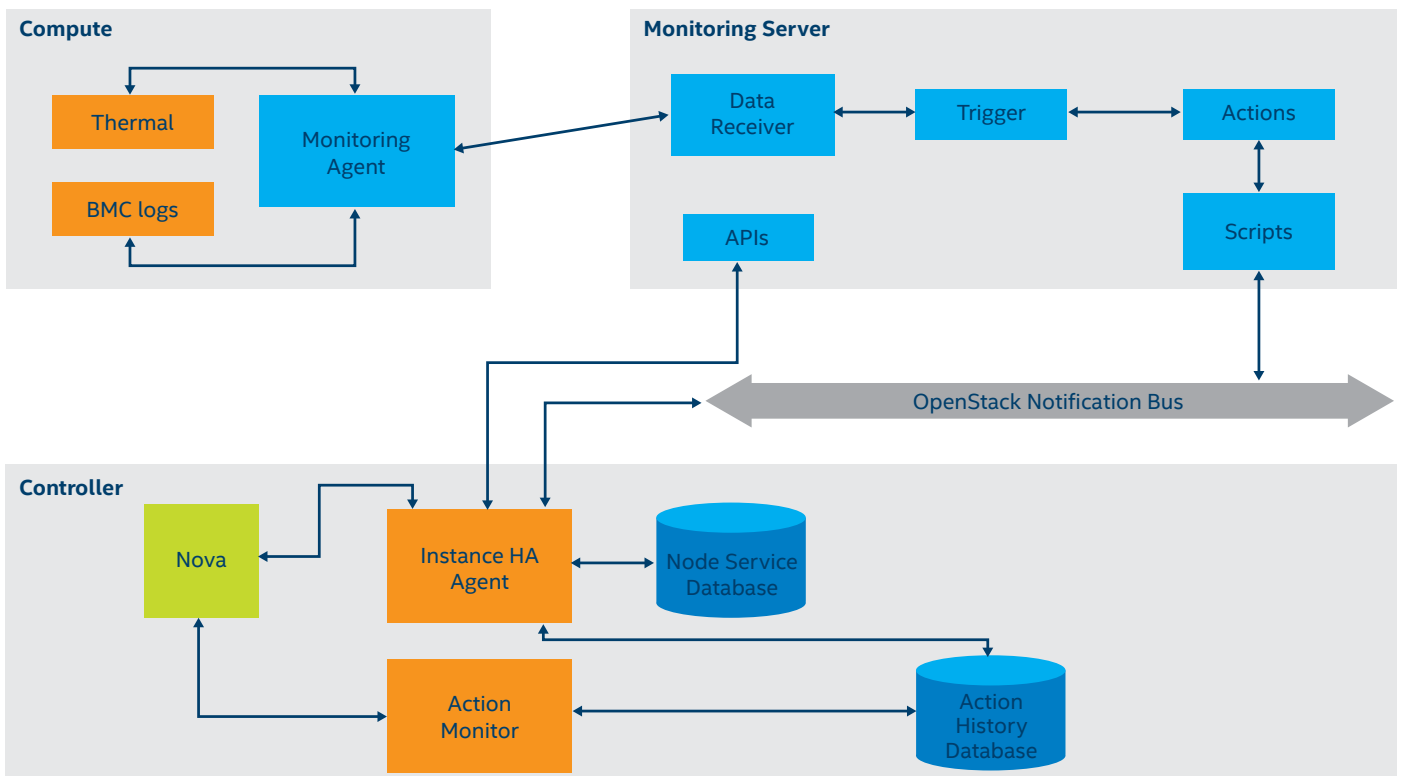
Compute

Thermal

Monitoring Agent

BMC logs

Monitoring Server

Data Receiver

Trigger

Actions

APIs

Scripts

OpenStack Notification Bus

Controller

Nova

Instance HA Agent

Node Service Database

Action Monitor

Action History Database